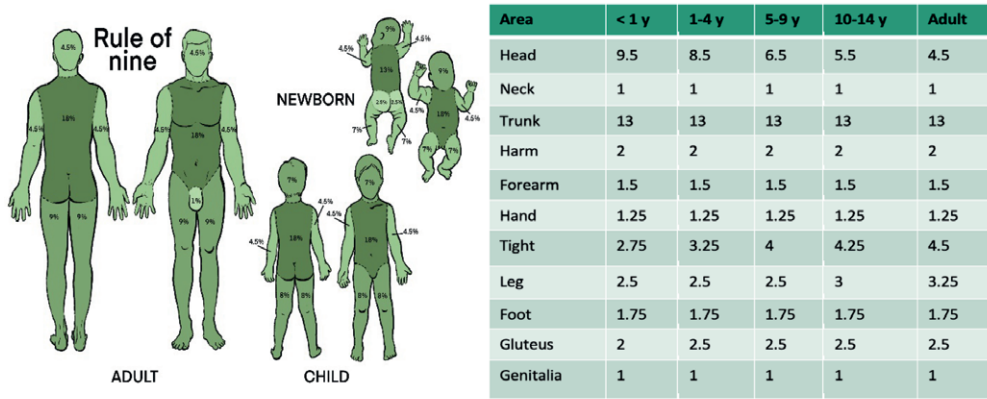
Rule of nine

4.5%
18%
4.5%
4.5%
9%
9%

4.5%
18%
4.5%
4.5%
1%
9%
9%

NEWBORN
9%
4.5%
4.5%
13%
2.5%
2.5%
7%
7%
9%
4.5%
18%
4.5%
7%
7%

7%
4.5%
18%
4.5%
8%
8%

7%
4.5%
18%
4.5%
8%
8%

ADULT
CHILD

| Area | < 1 y | 1-4 y | 5-9 y | 10-14 y | Adult |
|---|---|---|---|---|---|
| Head | 9.5 | 8.5 | 6.5 | 5.5 | 4.5 |
| Neck | 1 | 1 | 1 | 1 | 1 |
| Trunk | 13 | 13 | 13 | 13 | 13 |
| Harm | 2 | 2 | 2 | 2 | 2 |
| Forearm | 1.5 | 1.5 | 1.5 | 1.5 | 1.5 |
| Hand | 1.25 | 1.25 | 1.25 | 1.25 | 1.25 |
| Tight | 2.75 | 3.25 | 4 | 4.25 | 4.5 |
| Leg | 2.5 | 2.5 | 2.5 | 3 | 3.25 |
| Foot | 1.75 | 1.75 | 1.75 | 1.75 | 1.75 |
| Gluteus | 2 | 2.5 | 2.5 | 2.5 | 2.5 |
| Genitalia | 1 | 1 | 1 | 1 | 1 |